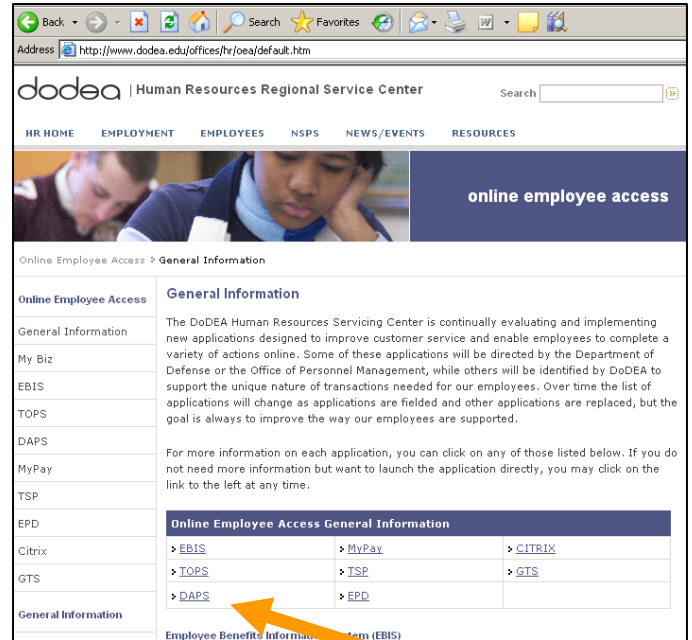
Back · Search Favorites

Address http://www.dodea.edu/offices/hr/oea/default.htm

dodea | Human Resources Regional Service Center

Search

HR HOME EMPLOYMENT EMPLOYEES NSPS NEWS/EVENTS RESOURCES

online employee access

Online Employee Access > General Information

Online Employee Access

General Information

My Biz

EBIS

TOPS

DAPS

MyPay

TSP

EPD

Citrix

GTS

General Information

General Information

The DoDEA Human Resources Servicing Center is continually evaluating and implementing new applications designed to improve customer service and enable employees to complete a variety of actions online. Some of these applications will be directed by the Department of Defense or the Office of Personnel Management, while others will be identified by DoDEA to support the unique nature of transactions needed for our employees. Over time the list of applications will change as applications are fielded and other applications are replaced, but the goal is always to improve the way our employees are supported.

For more information on each application, you can click on any of those listed below. If you do not need more information but want to launch the application directly, you may click on the link to the left at any time.

| Online Employee Access General Information | | |
|---|---|---|
| EBIS | MyPay | CITRIX |
| TOPS | TSP | GTS |
| DAPS | EPD | |

Employee Benefits Inform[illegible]tem (EBIS)